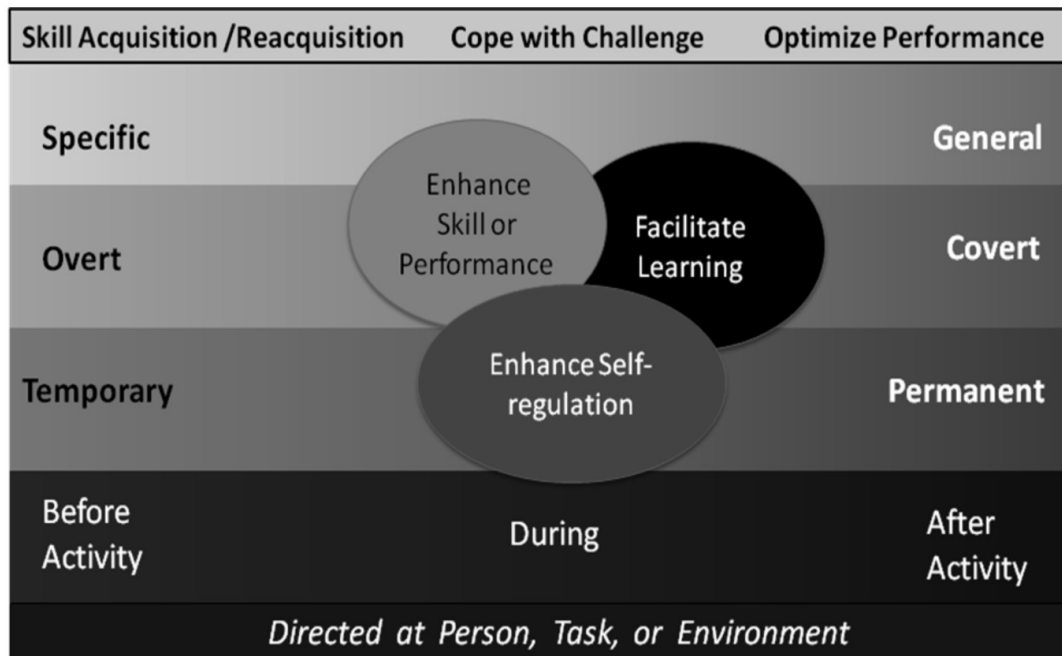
Skill Acquisition /Reacquisition Cope with Challenge Optimize Performance

Specific

General

Enhance Skill or Performance

Facilitate Learning

Overt

Covert

Enhance Self-regulation

Temporary

Permanent

Before Activity

During

After Activity

Directed at Person, Task, or Environment